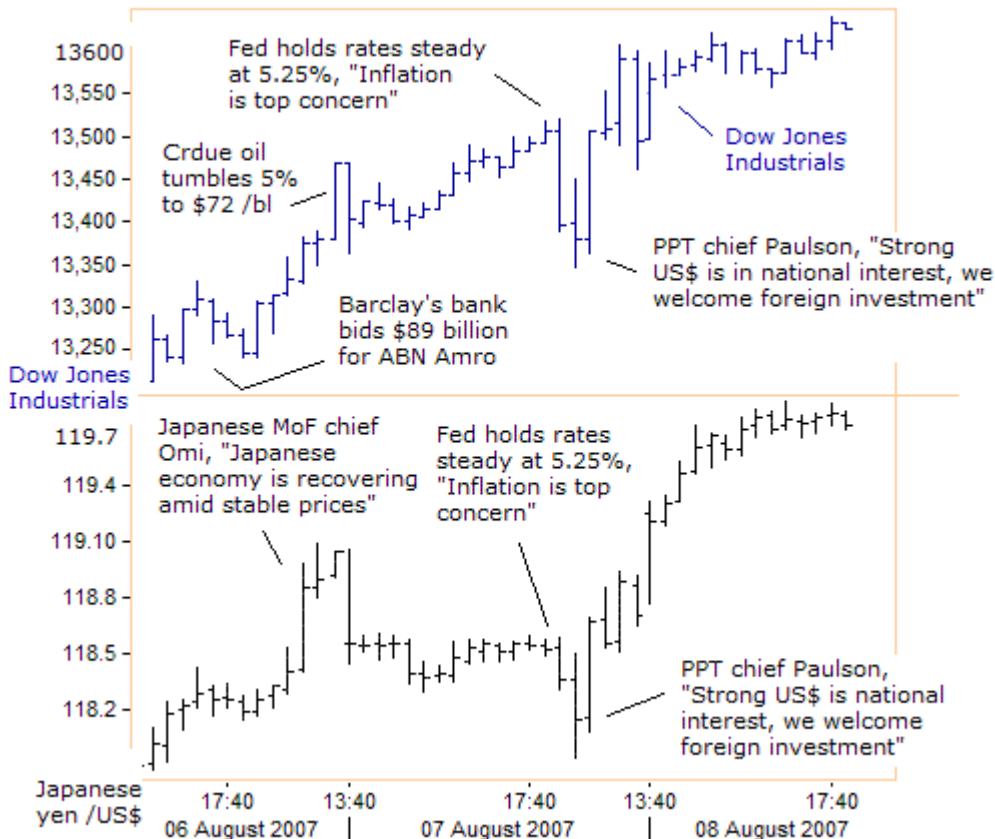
13600
13,550
13,500
13,450
13,400
13,350
13,300
13,250
Dow Jones Industrials

Fed holds rates steady at 5.25%, "Inflation is top concern"

Crdue oil tumbles 5% to $72 /bl

Dow Jones Industrials

PPT chief Paulson, "Strong US$ is in national interest, we welcome foreign investment"

Barclay's bank bids $89 billion for ABN Amro

119.7
119.4
119.10
118.8
118.5
118.2
Japanese yen /US$

Japanese MoF chief Omi, "Japanese economy is recovering amid stable prices"

Fed holds rates steady at 5.25%, "Inflation is top concern"

PPT chief Paulson, "Strong US$ is national interest, we welcome foreign investment"

17:40
06 August 2007
13:40
17:40
07 August 2007
13:40
17:40
08 August 2007